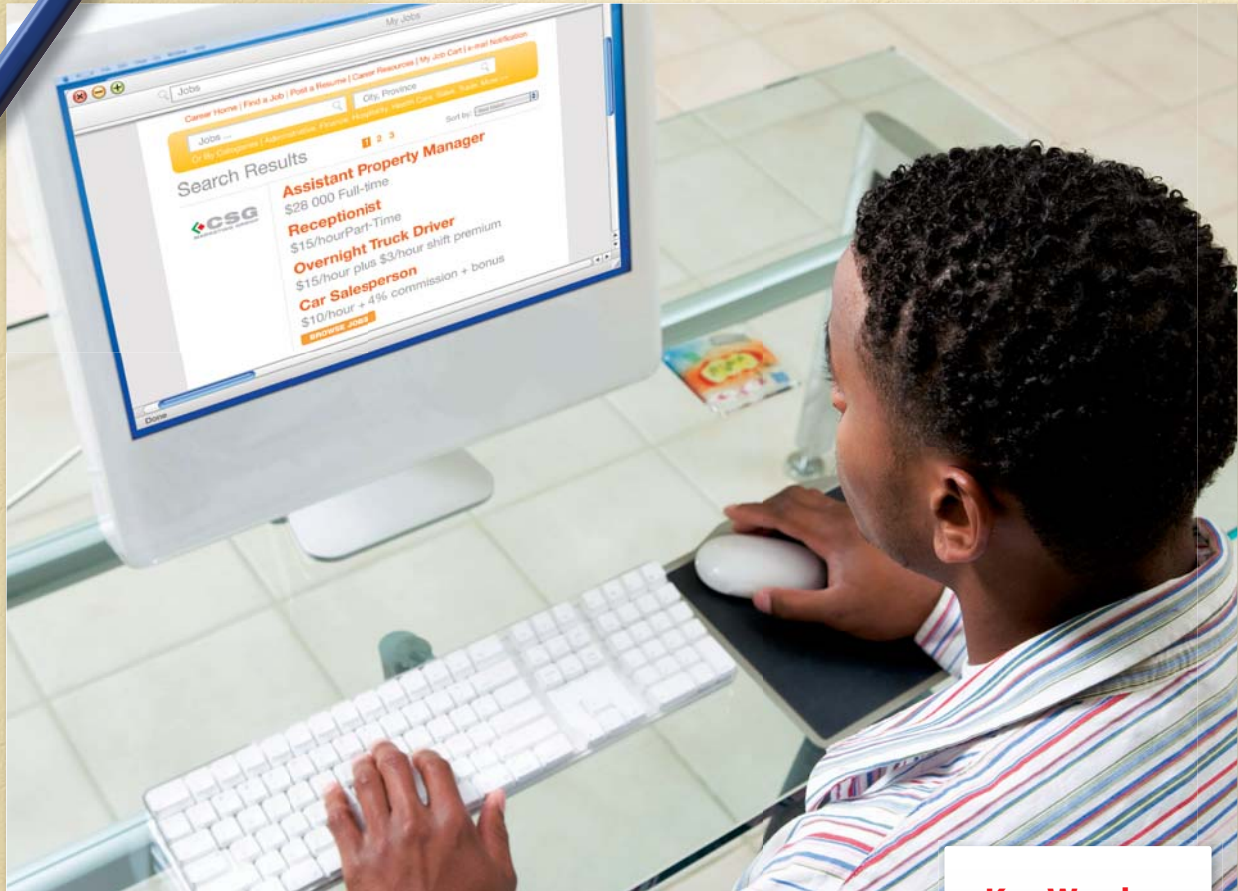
My Jobs

Jobs

Career Home | Find a Job | Post a Resume | Career Resources | My Job Cart | e-mail Notification

Jobs ...

City, Province

Or By Categories | Administrative Finance Hospitality Health Care Sales Trade More >>

Sort by:

Search Results

1 2 3

CSG

Assistant Property Manager
$28 000 Full-time

Receptionist
$15/hourPart-Time

Overnight Truck Driver
$15/hour plus $3/hour shift premium

Car Salesperson
$10/hour + 4% commission + bonus

BROWSE JOBS

Done

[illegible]